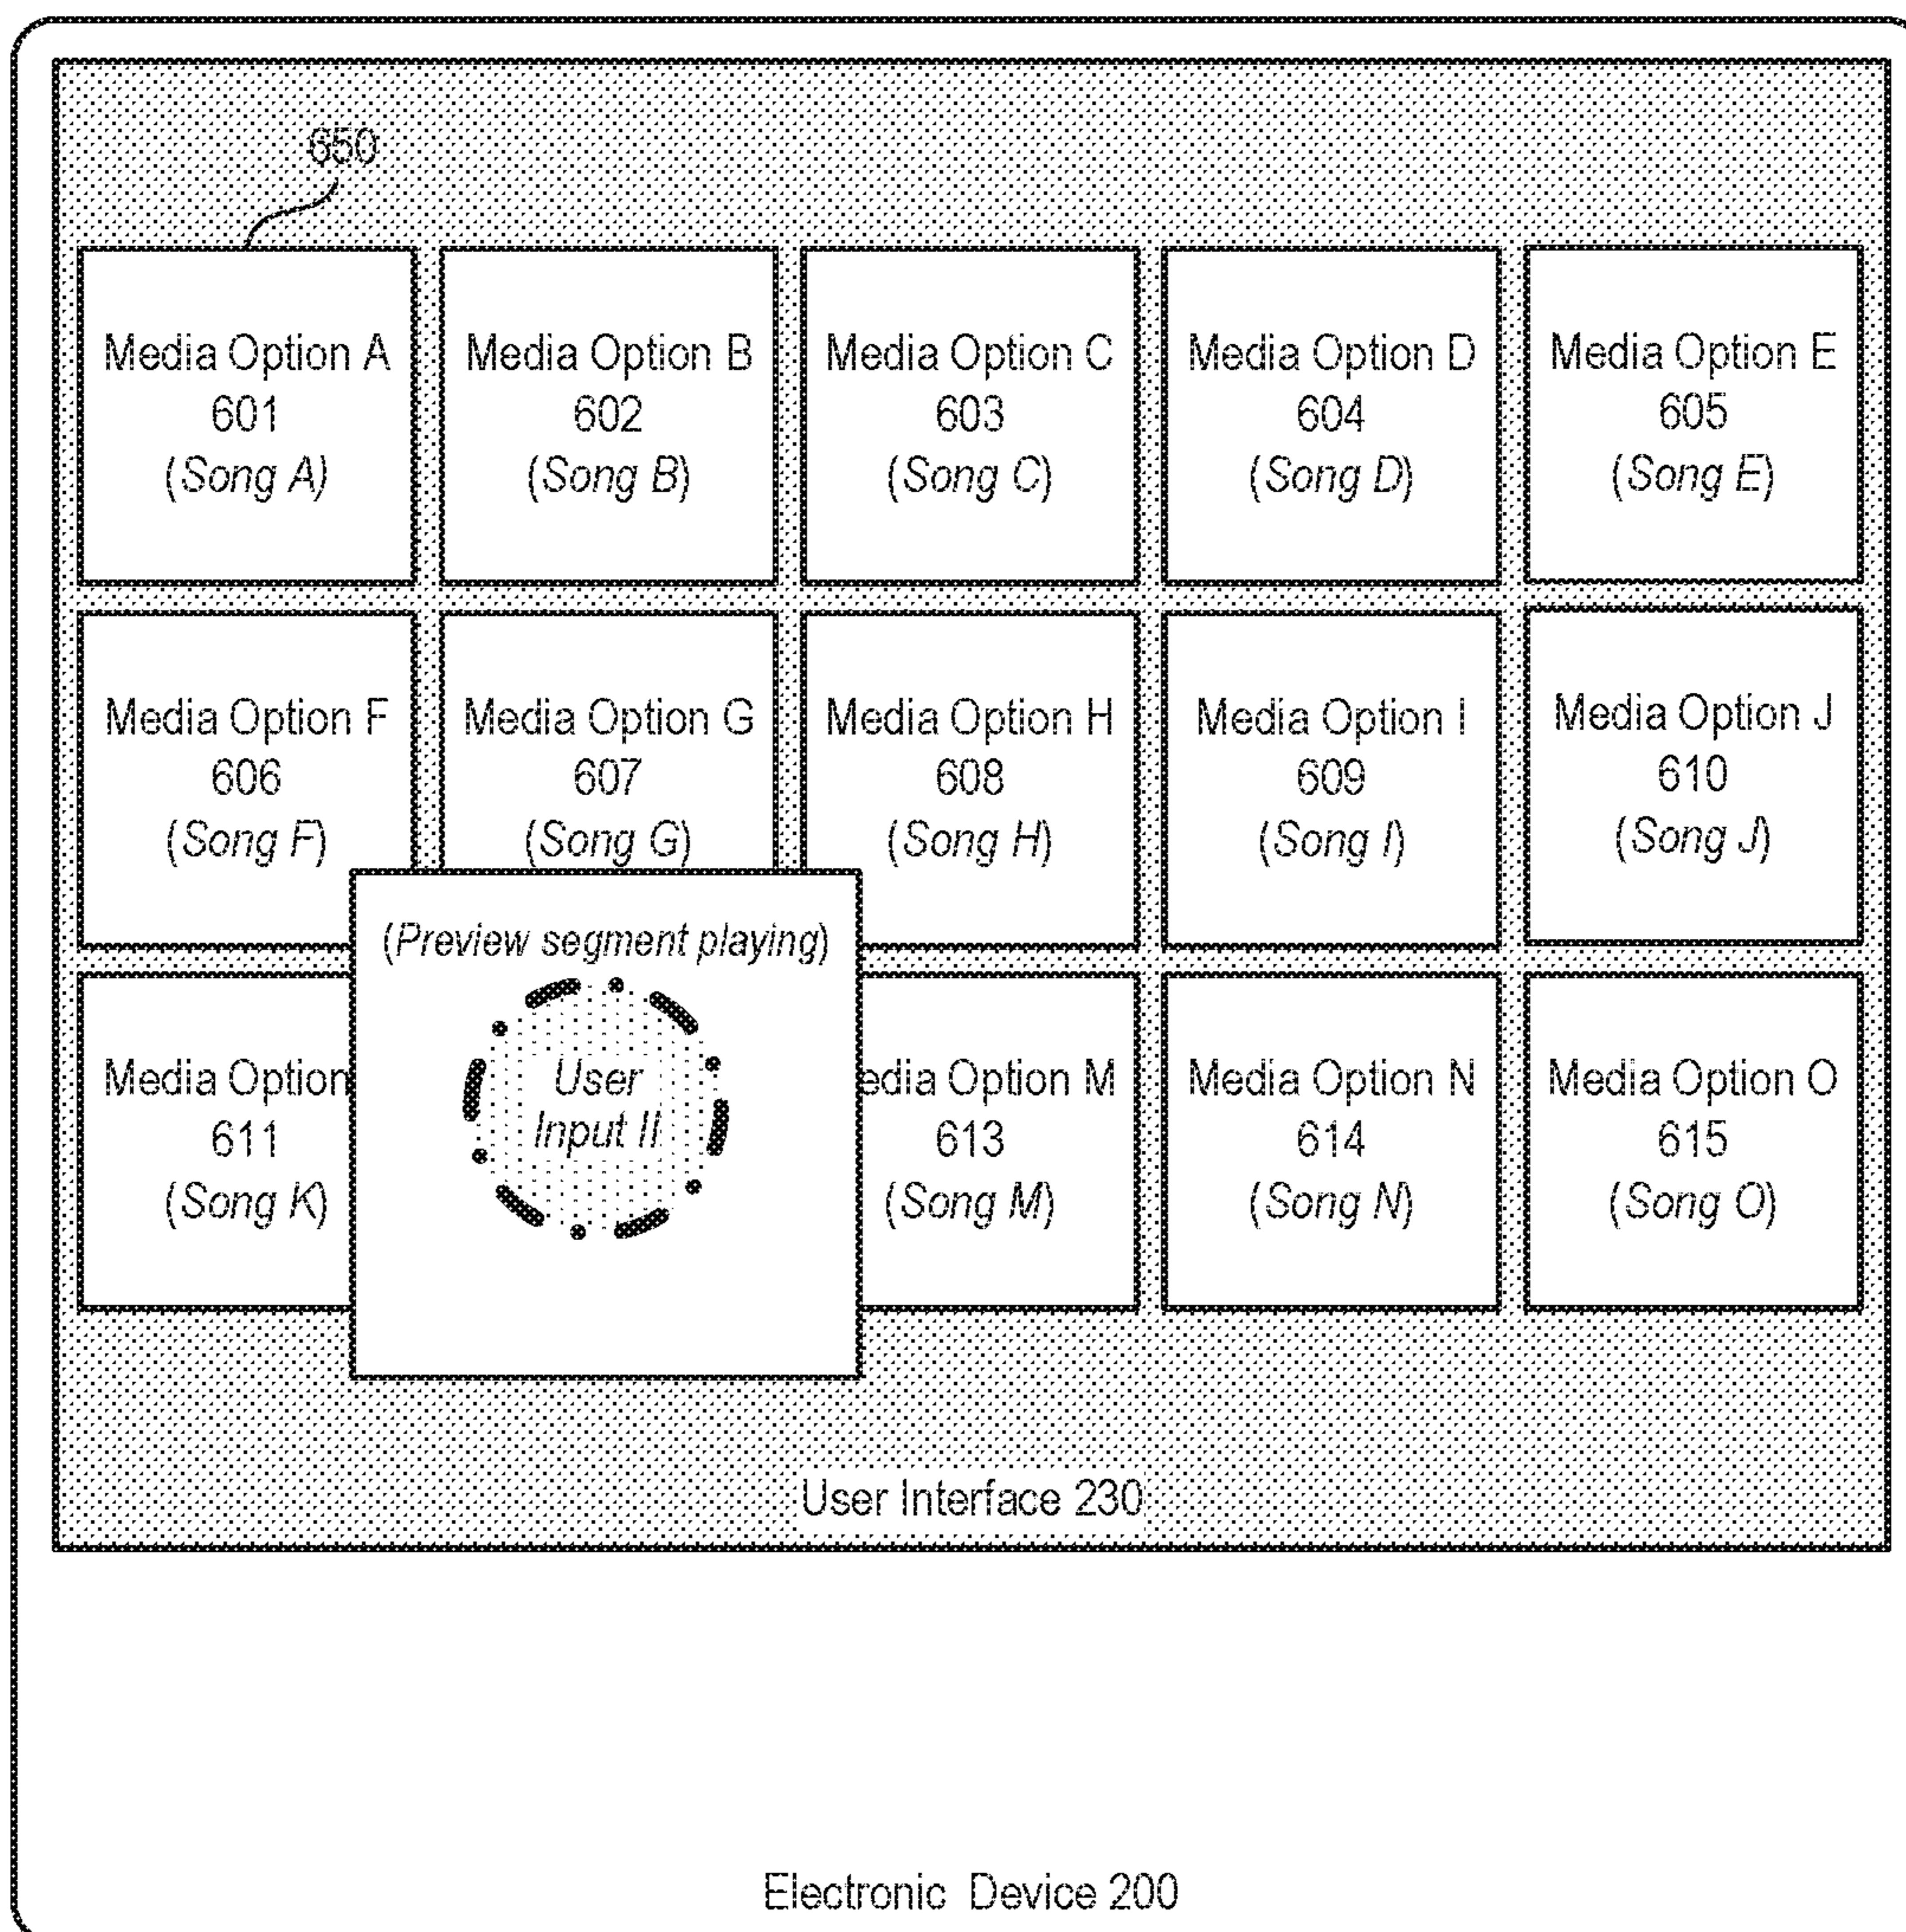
650

Media Option A
601
(Song A)

Media Option B
602
(Song B)

Media Option C
603
(Song C)

Media Option D
604
(Song D)

Media Option E
605
(Song E)

Media Option F
606
(Song F)

Media Option G
607
(Song G)

Media Option H
608
(Song H)

Media Option I
609
(Song I)

Media Option J
610
(Song J)

Media Option
611
(Song K)

(Preview segment playing)

User Input II

edia Option M
613
(Song M)

Media Option N
614
(Song N)

Media Option O
615
(Song O)

User Interface 230

Electronic Device 200